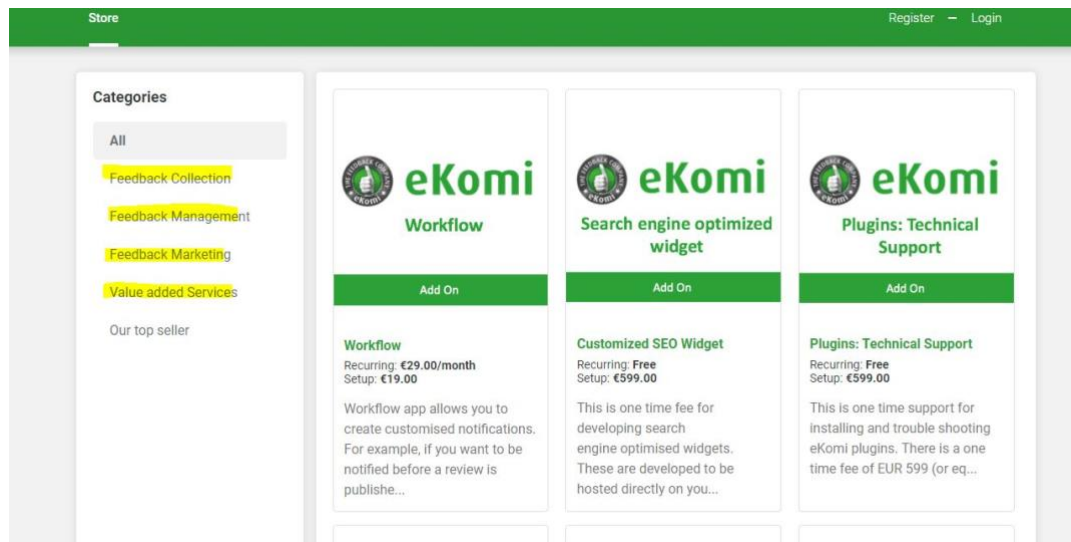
Store

Register – Login

Categories

All

Feedback Collection

Feedback Management

Feedback Marketing

Value added Services

Our top seller

eKomi
Workflow

Add On

Workflow
Recurring: €29.00/month
Setup: €19.00

Workflow app allows you to create customised notifications. For example, if you want to be notified before a review is publishe...

eKomi
Search engine optimized widget

Add On

Customized SEO Widget
Recurring: Free
Setup: €599.00

This is one time fee for developing search engine optimised widgets. These are developed to be hosted directly on you...

eKomi
Plugins: Technical Support

Add On

Plugins: Technical Support
Recurring: Free
Setup: €599.00

This is one time support for installing and trouble shooting eKomi plugins. There is a one time fee of EUR 599 (or eq...